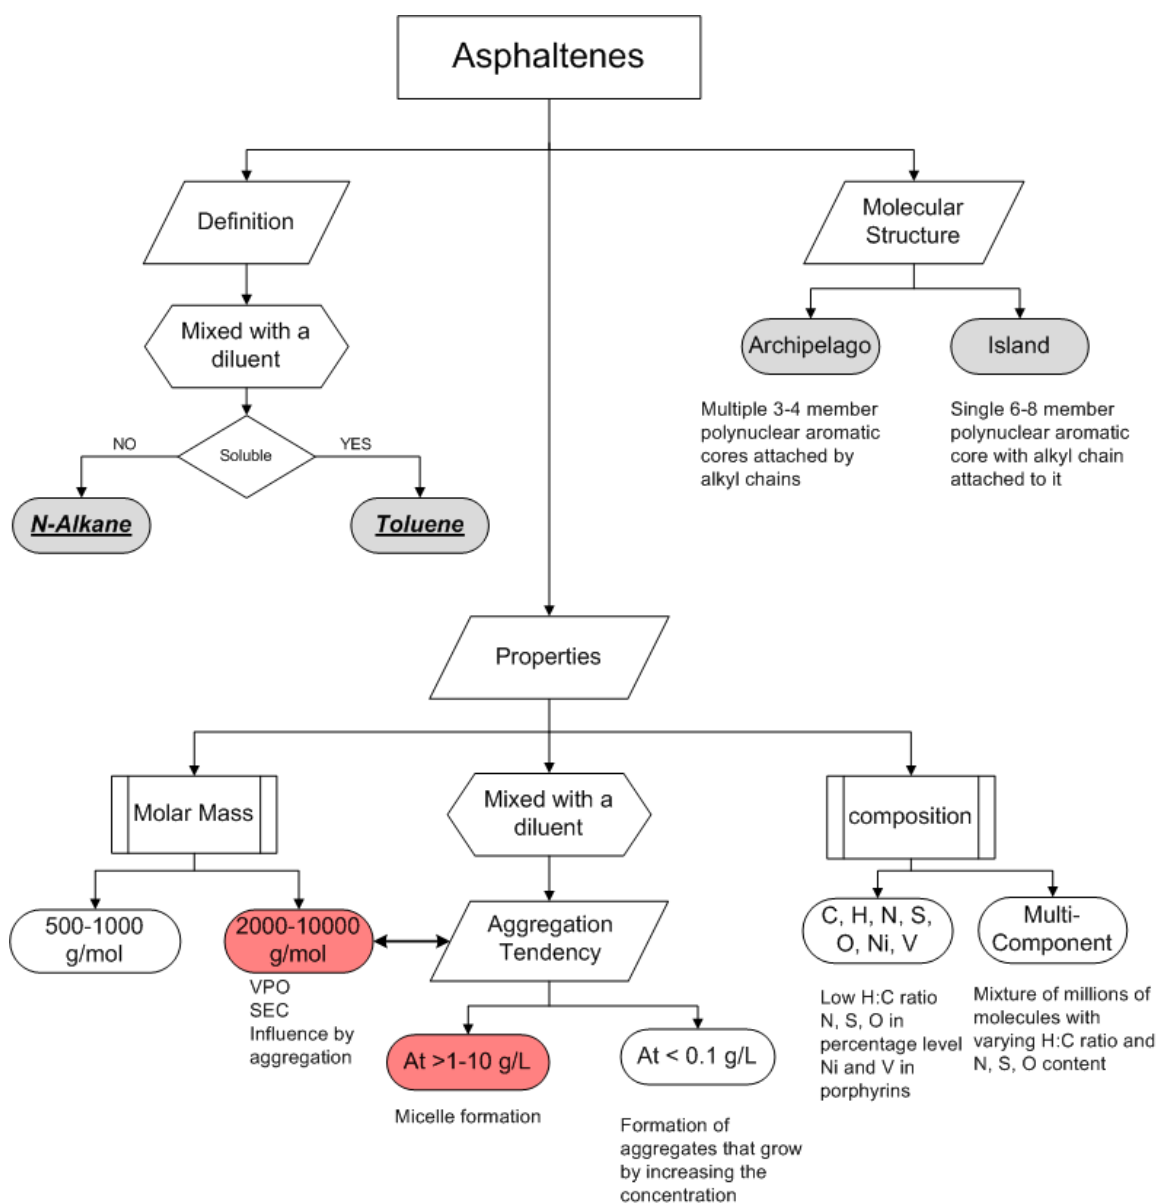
Asphaltenes

Definition

Mixed with a diluent

Soluble

NO

YES

N-Alkane

Toluene

Molecular Structure

Archipelago

Island

Multiple 3-4 member polynuclear aromatic cores attached by alkyl chains

Single 6-8 member polynuclear aromatic core with alkyl chain attached to it

Properties

Molar Mass

Mixed with a diluent

composition

500-1000 g/mol

2000-10000 g/mol

VPO
SEC
Influence by aggregation

Aggregation Tendency

At >1-10 g/L

Micelle formation

At < 0.1 g/L

Formation of aggregates that grow by increasing the concentration

C, H, N, S, O, Ni, V

Low H:C ratio
N, S, O in percentage level
Ni and V in porphyrins

Multi-Component

Mixture of millions of molecules with varying H:C ratio and N, S, O content